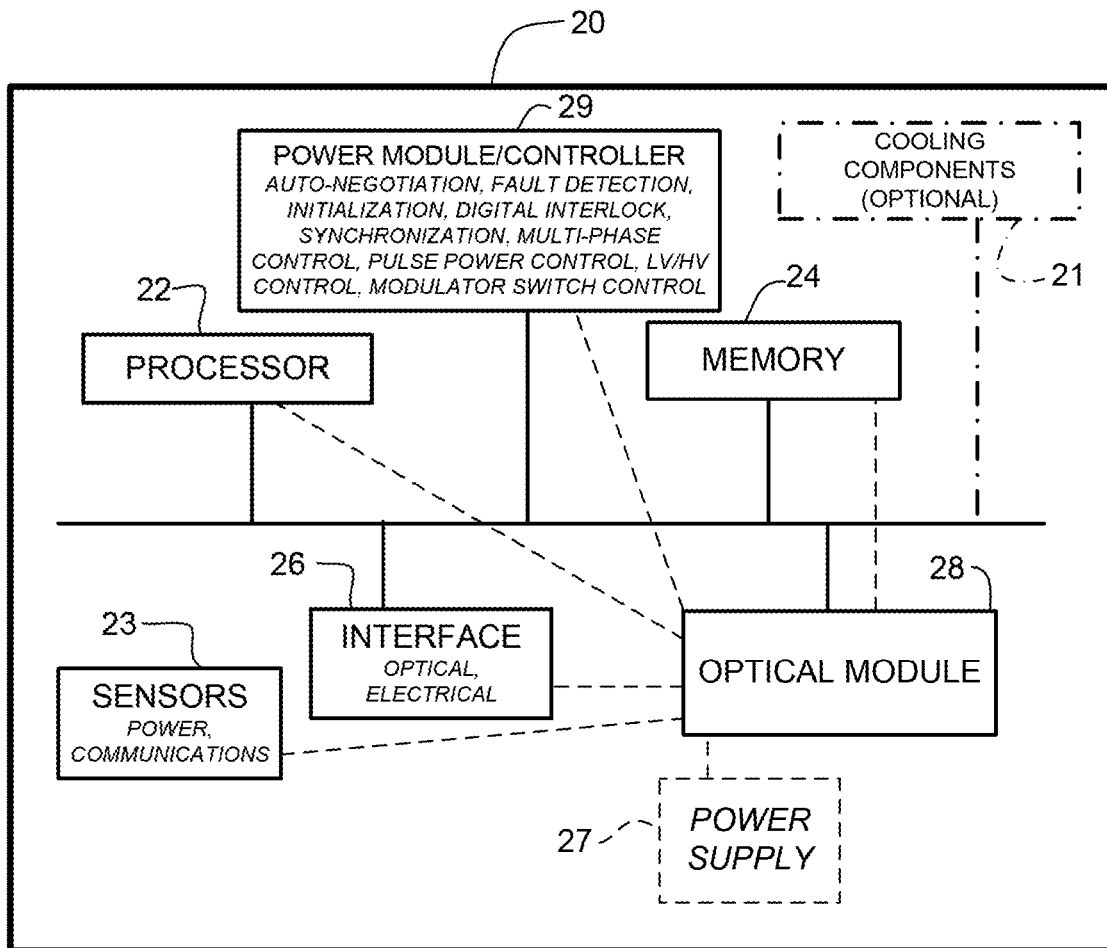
20

29

POWER MODULE/CONTROLLER
AUTO-NEGOTIATION, FAULT DETECTION, INITIALIZATION, DIGITAL INTERLOCK, SYNCHRONIZATION, MULTI-PHASE CONTROL, PULSE POWER CONTROL, LV/HV CONTROL, MODULATOR SWITCH CONTROL

COOLING COMPONENTS (OPTIONAL)

21

22

PROCESSOR

24

MEMORY

26

28

23

INTERFACE
OPTICAL, ELECTRICAL

OPTICAL MODULE

SENSORS
POWER, COMMUNICATIONS

27

POWER SUPPLY